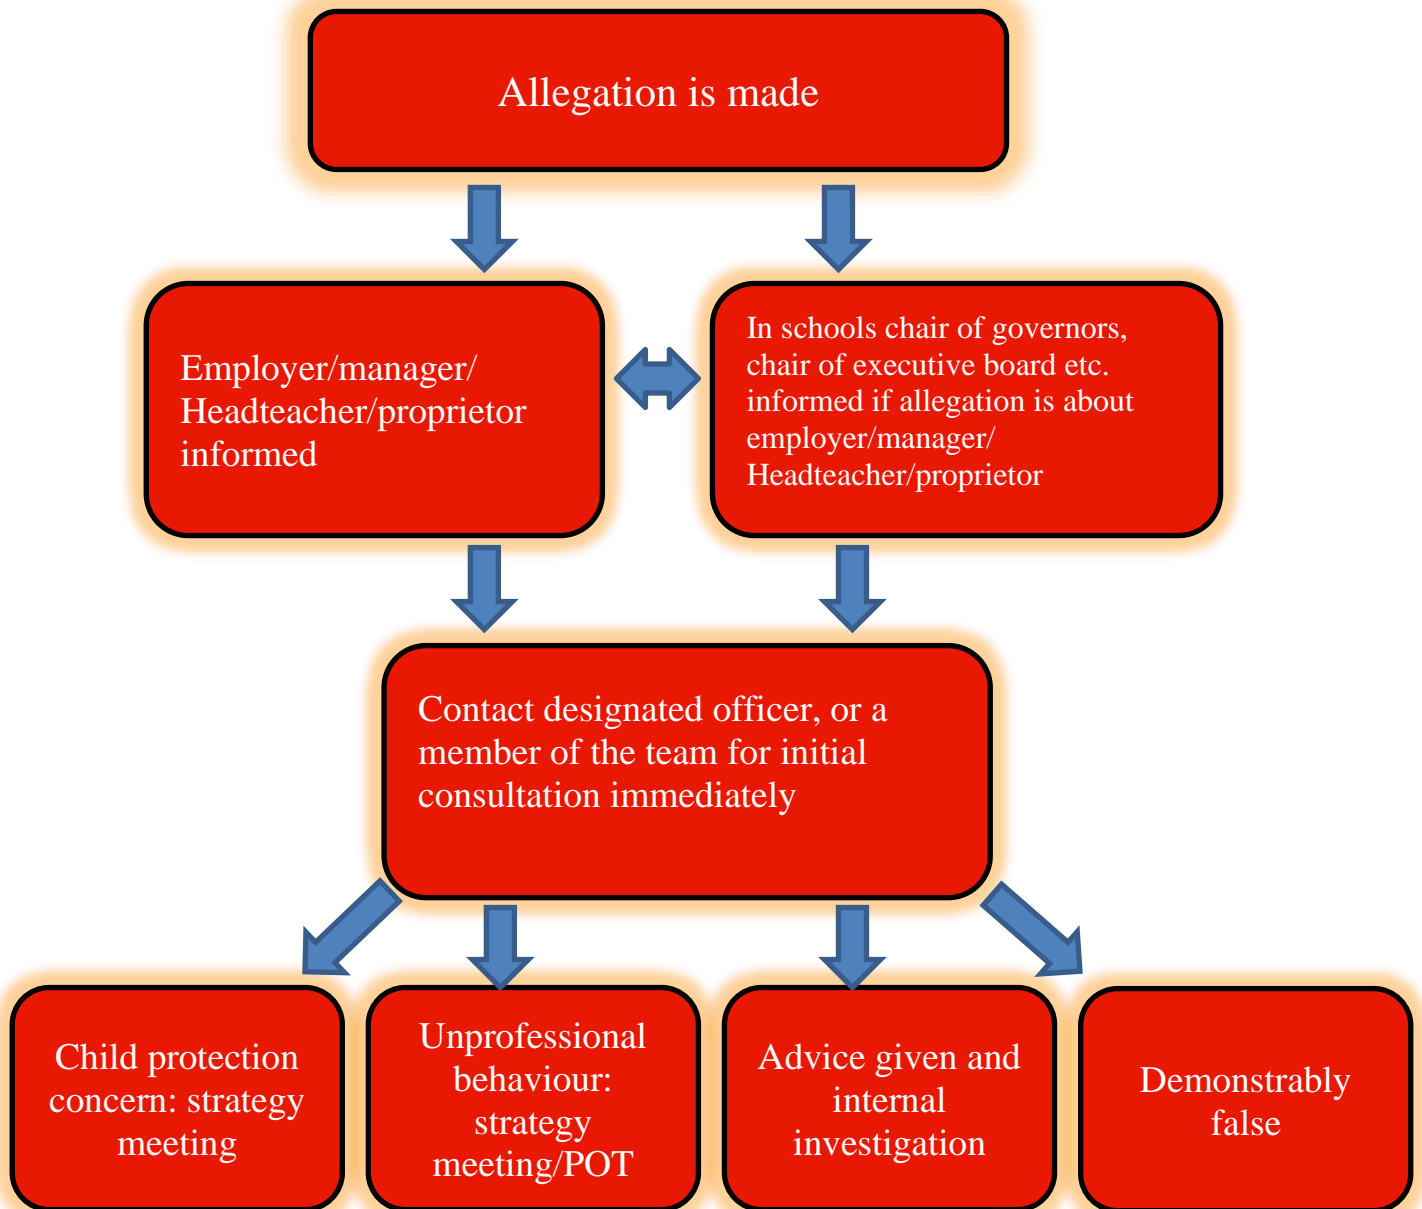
Allegation is made

Employer/manager/ Headteacher/proprietor informed

In schools chair of governors, chair of executive board etc. informed if allegation is about employer/manager/ Headteacher/proprietor

Contact designated officer, or a member of the team for initial consultation immediately

Child protection concern: strategy meeting

Unprofessional behaviour: strategy meeting/POT

Advice given and internal investigation

Demonstrably false